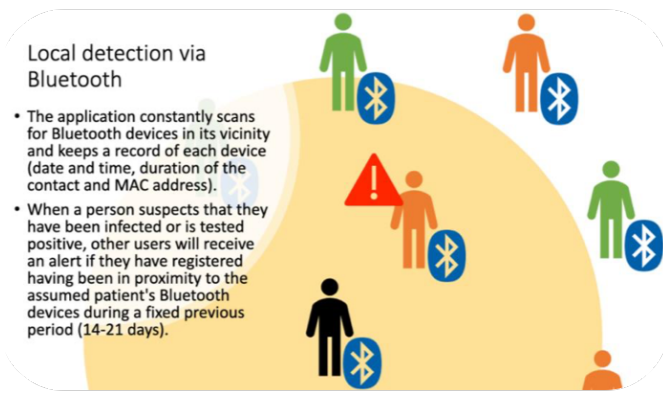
Local detection via Bluetooth

- The application constantly scans for Bluetooth devices in its vicinity and keeps a record of each device (date and time, duration of the contact and MAC address).
- When a person suspects that they have been infected or is tested positive, other users will receive an alert if they have registered having been in proximity to the assumed patient's Bluetooth devices during a fixed previous period (14-21 days).